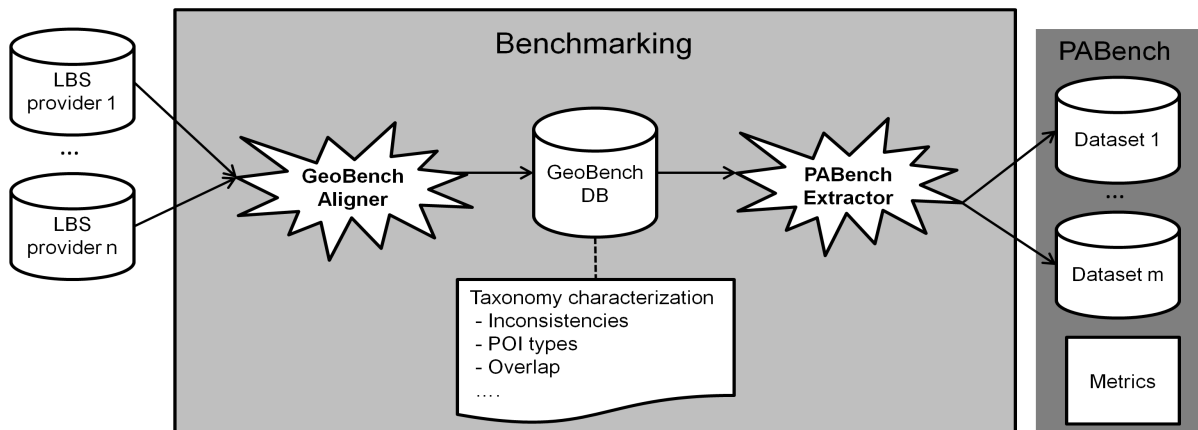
LBS provider 1

...

LBS provider n

Benchmarking

GeoBench Aligner

GeoBench DB

PABench Extractor

Taxonomy characterization
- Inconsistencies
- POI types
- Overlap
....

PABench

Dataset 1

...

Dataset m

Metrics